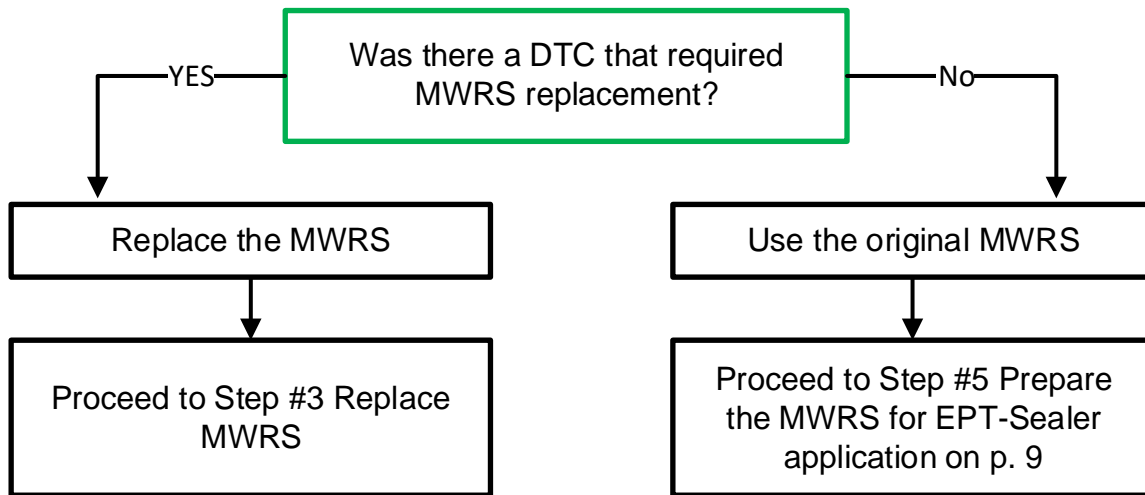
Was there a DTC that required MWRS replacement?

YES

No

Replace the MWRS

Proceed to Step #3 Replace MWRS

Use the original MWRS

Proceed to Step #5 Prepare the MWRS for EPT-Sealer application on p. 9